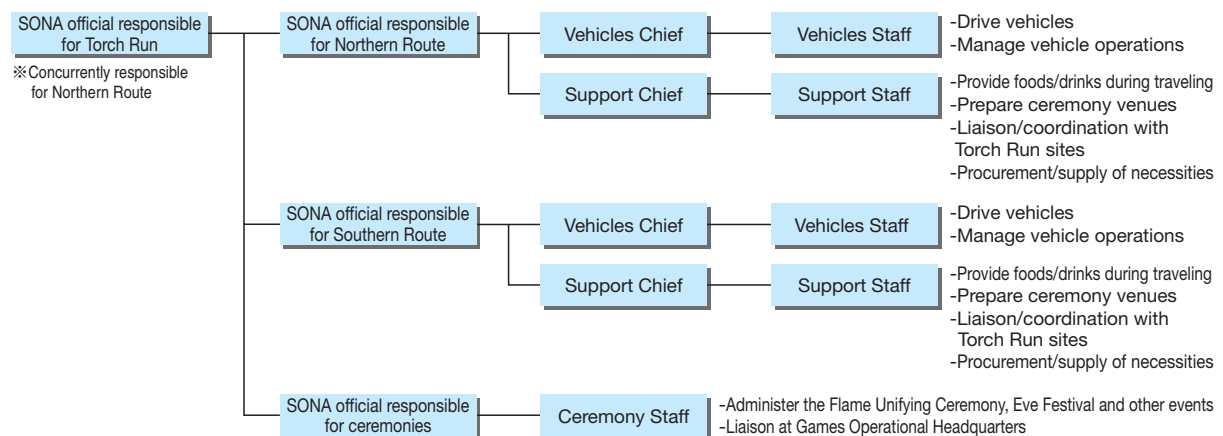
SONA official responsible for Torch Run

※Concurrently responsible for Northern Route

SONA official responsible for Northern Route

Vehicles Chief

Vehicles Staff

-Drive vehicles
-Manage vehicle operations

Support Chief

Support Staff

-Provide foods/drinks during traveling
-Prepare ceremony venues
-Liaison/coordination with Torch Run sites
-Procurement/supply of necessities

SONA official responsible for Southern Route

Vehicles Chief

Vehicles Staff

-Drive vehicles
-Manage vehicle operations

Support Chief

Support Staff

-Provide foods/drinks during traveling
-Prepare ceremony venues
-Liaison/coordination with Torch Run sites
-Procurement/supply of necessities

SONA official responsible for ceremonies

Ceremony Staff

-Administer the Flame Unifying Ceremony, Eve Festival and other events
-Liaison at Games Operational Headquarters